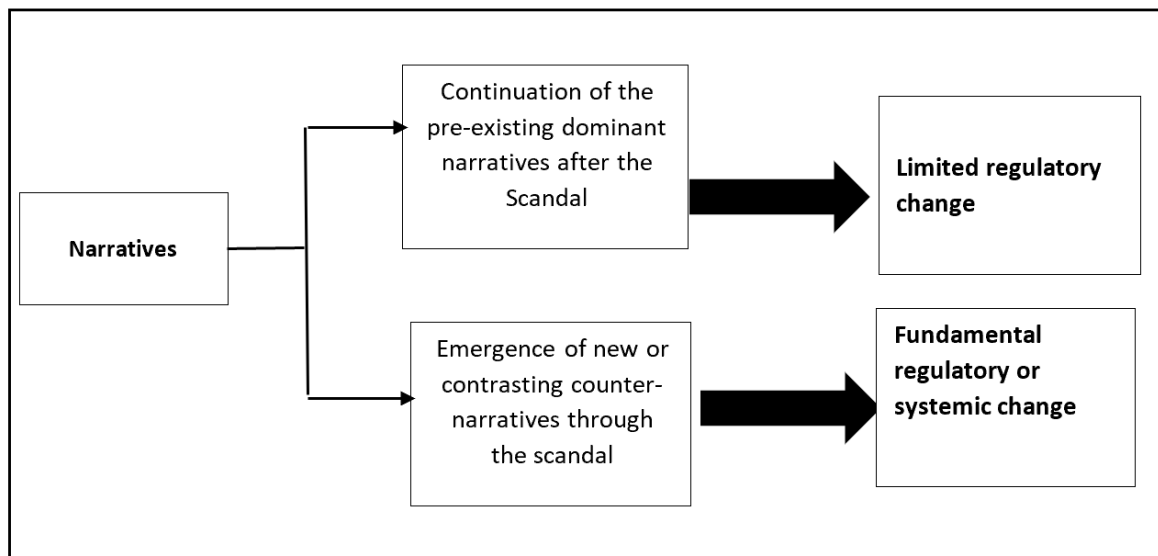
Narratives

Continuation of the pre-existing dominant narratives after the Scandal

Limited regulatory change

Emergence of new or contrasting counter-narratives through the scandal

Fundamental regulatory or systemic change